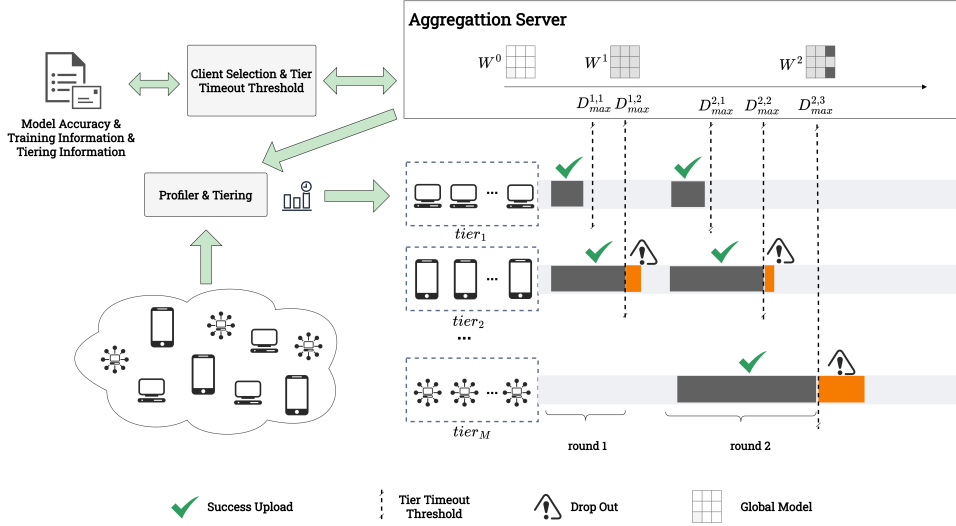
Aggregattion Server

$W^0$ $W^1$ $W^2$

$D^{1,1}_{max}$ $D^{1,2}_{max}$ $D^{2,1}_{max}$ $D^{2,2}_{max}$ $D^{2,3}_{max}$

Model Accuracy & Training Information & Tiering Information

Client Selection & Tier Timeout Threshold

Profiler & Tiering

$tier_1$

$tier_2$

...

$tier_M$

round 1

round 2

Success Upload

Tier Timeout Threshold

Drop Out

Global Model